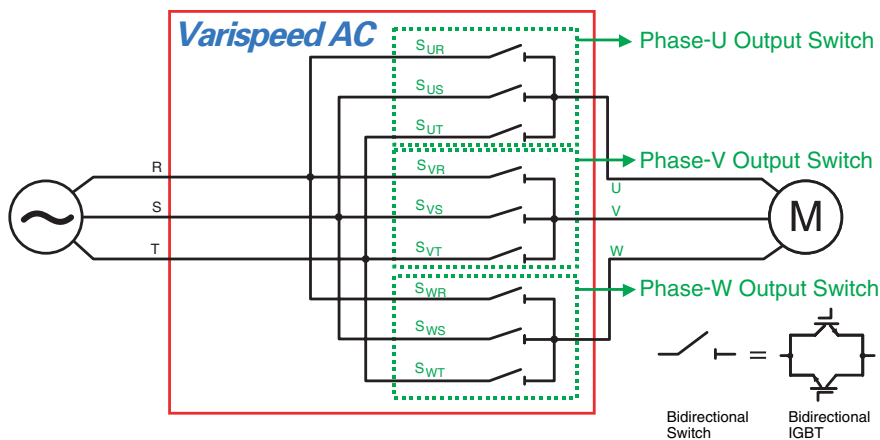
Varispeed AC

$S_{UR}$
$S_{US}$
$S_{UT}$
$S_{VR}$
$S_{VS}$
$S_{VT}$
$S_{WR}$
$S_{WS}$
$S_{WT}$

Phase-U Output Switch
Phase-V Output Switch
Phase-W Output Switch

R
S
T

U
V
W

M

=

Bidirectional Switch

Bidirectional IGBT